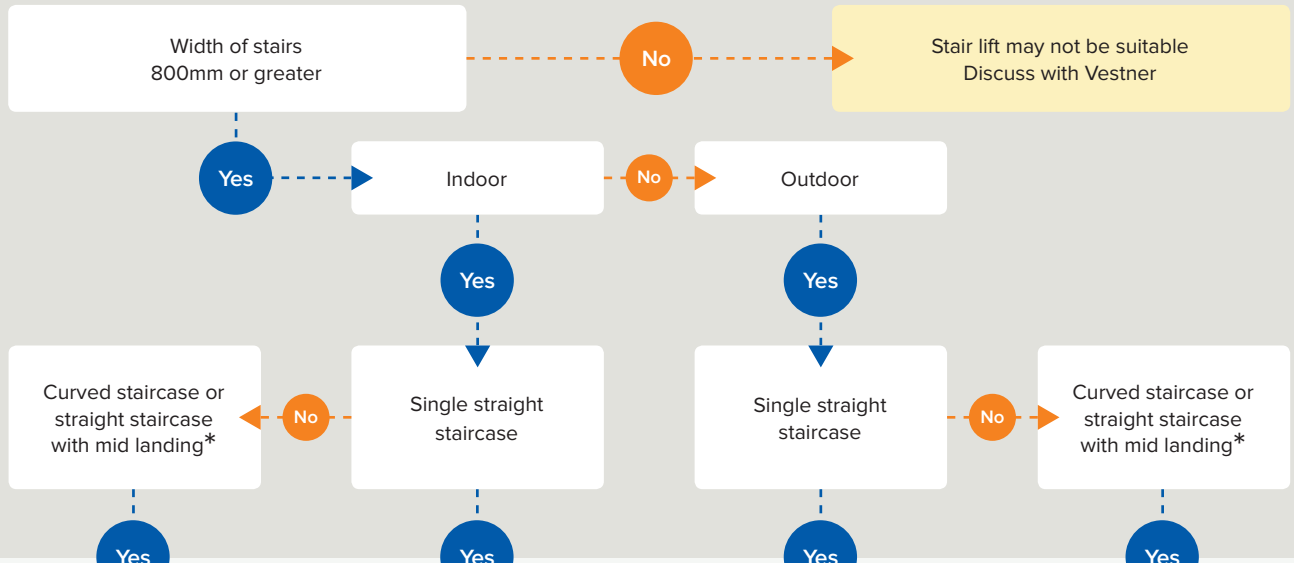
Width of stairs
800mm or greater

No

Stair lift may not be suitable
Discuss with Vestner

Yes

Indoor

No

Outdoor

Yes

Yes

Curved staircase or straight staircase with mid landing*

No

Single straight staircase

Single straight staircase

No

Curved staircase or straight staircase with mid landing*

Yes

Yes

Yes

Yes